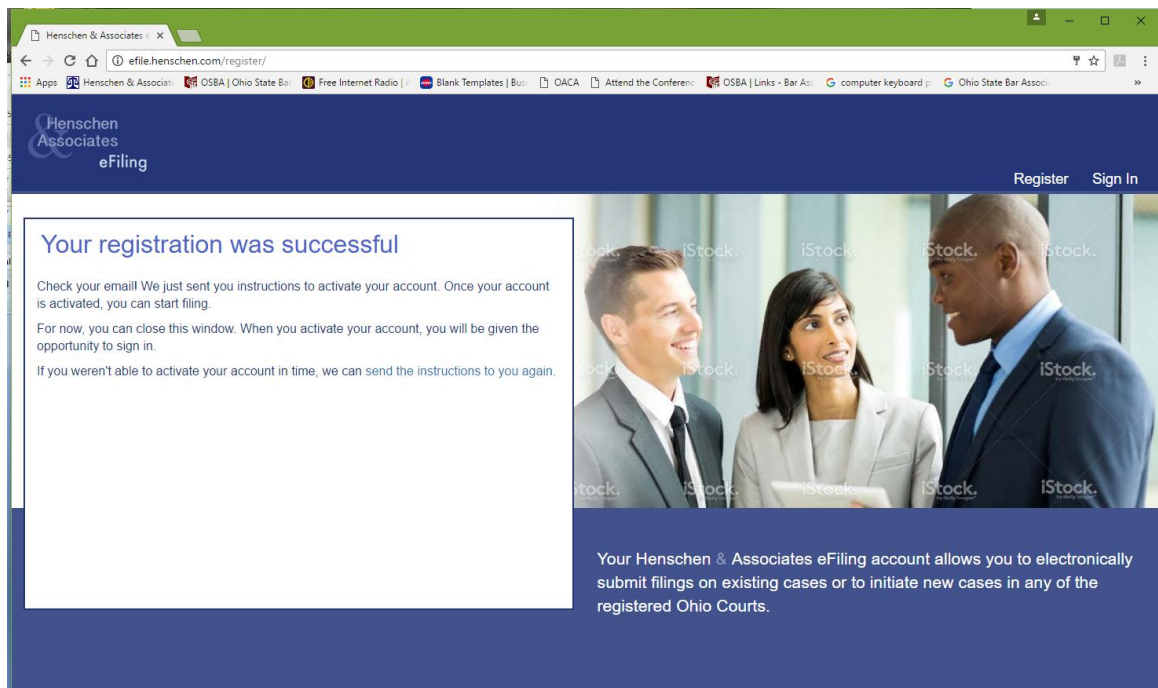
Henschen & Associates e ×

efile.henschen.com/register/

Apps Henschen & Associat OSBA | Ohio State Bar Free Internet Radio | Blank Templates | Bus OACA Attend the Conferenc OSBA | Links - Bar As computer keyboard p Ohio State Bar Associ »

Henschen Associates eFiling

Register Sign In

Your registration was successful

Check your email! We just sent you instructions to activate your account. Once your account is activated, you can start filing.

For now, you can close this window. When you activate your account, you will be given the opportunity to sign in.

If you weren't able to activate your account in time, we can send the instructions to you again.

iStock. iStock. iStock. iStock. iStock. iStock. iStock. iStock. iStock. iStock. iStock. iStock. iStock. iStock.

Your Henschen & Associates eFiling account allows you to electronically submit filings on existing cases or to initiate new cases in any of the registered Ohio Courts.